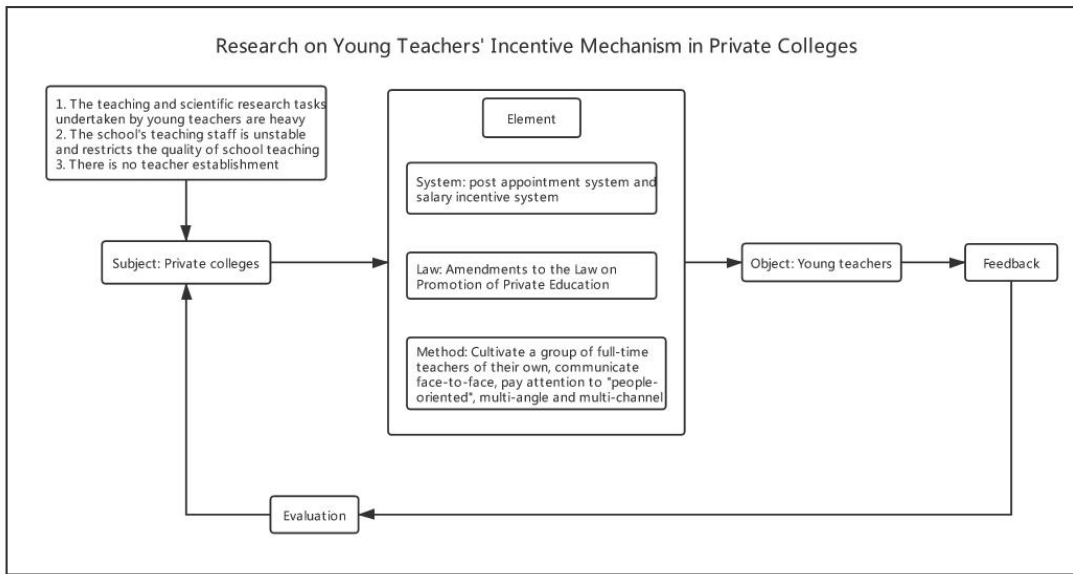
Research on Young Teachers' Incentive Mechanism in Private Colleges

1. The teaching and scientific research tasks undertaken by young teachers are heavy
2. The school's teaching staff is unstable and restricts the quality of school teaching
3. There is no teacher establishment

Subject: Private colleges

Element

System: post appointment system and salary incentive system

Law: Amendments to the Law on Promotion of Private Education

Method: Cultivate a group of full-time teachers of their own, communicate face-to-face, pay attention to "people-oriented", multi-angle and multi-channel

Object: Young teachers

Feedback

Evaluation